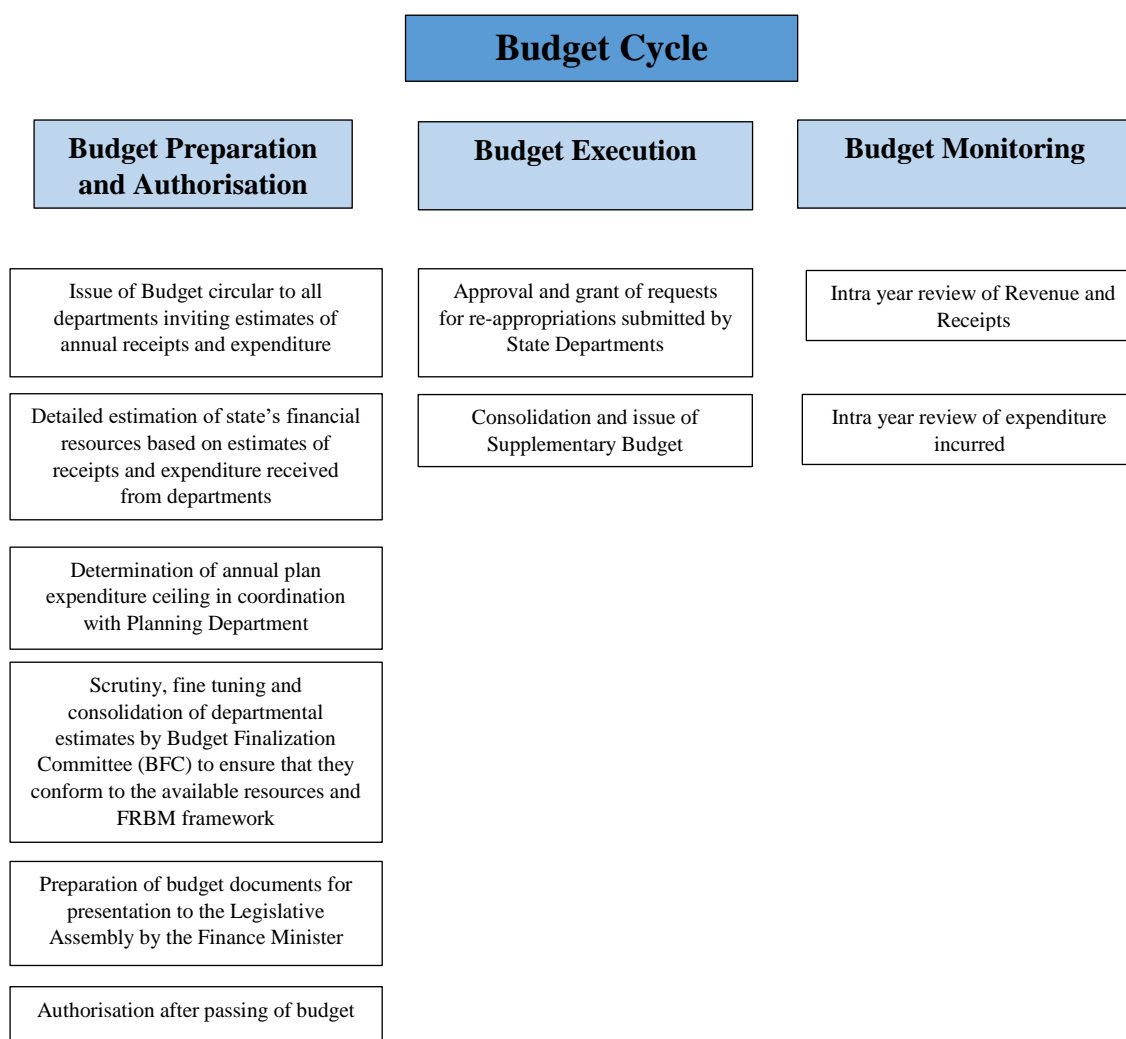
Budget Cycle

Budget Preparation and Authorisation

Issue of Budget circular to all departments inviting estimates of annual receipts and expenditure

Detailed estimation of state's financial resources based on estimates of receipts and expenditure received from departments

Determination of annual plan expenditure ceiling in coordination with Planning Department

Scrutiny, fine tuning and consolidation of departmental estimates by Budget Finalization Committee (BFC) to ensure that they conform to the available resources and FRBM framework

Preparation of budget documents for presentation to the Legislative Assembly by the Finance Minister

Authorisation after passing of budget

Budget Execution

Approval and grant of requests for re-appropriations submitted by State Departments

Consolidation and issue of Supplementary Budget

Budget Monitoring

Intra year review of Revenue and Receipts

Intra year review of expenditure incurred